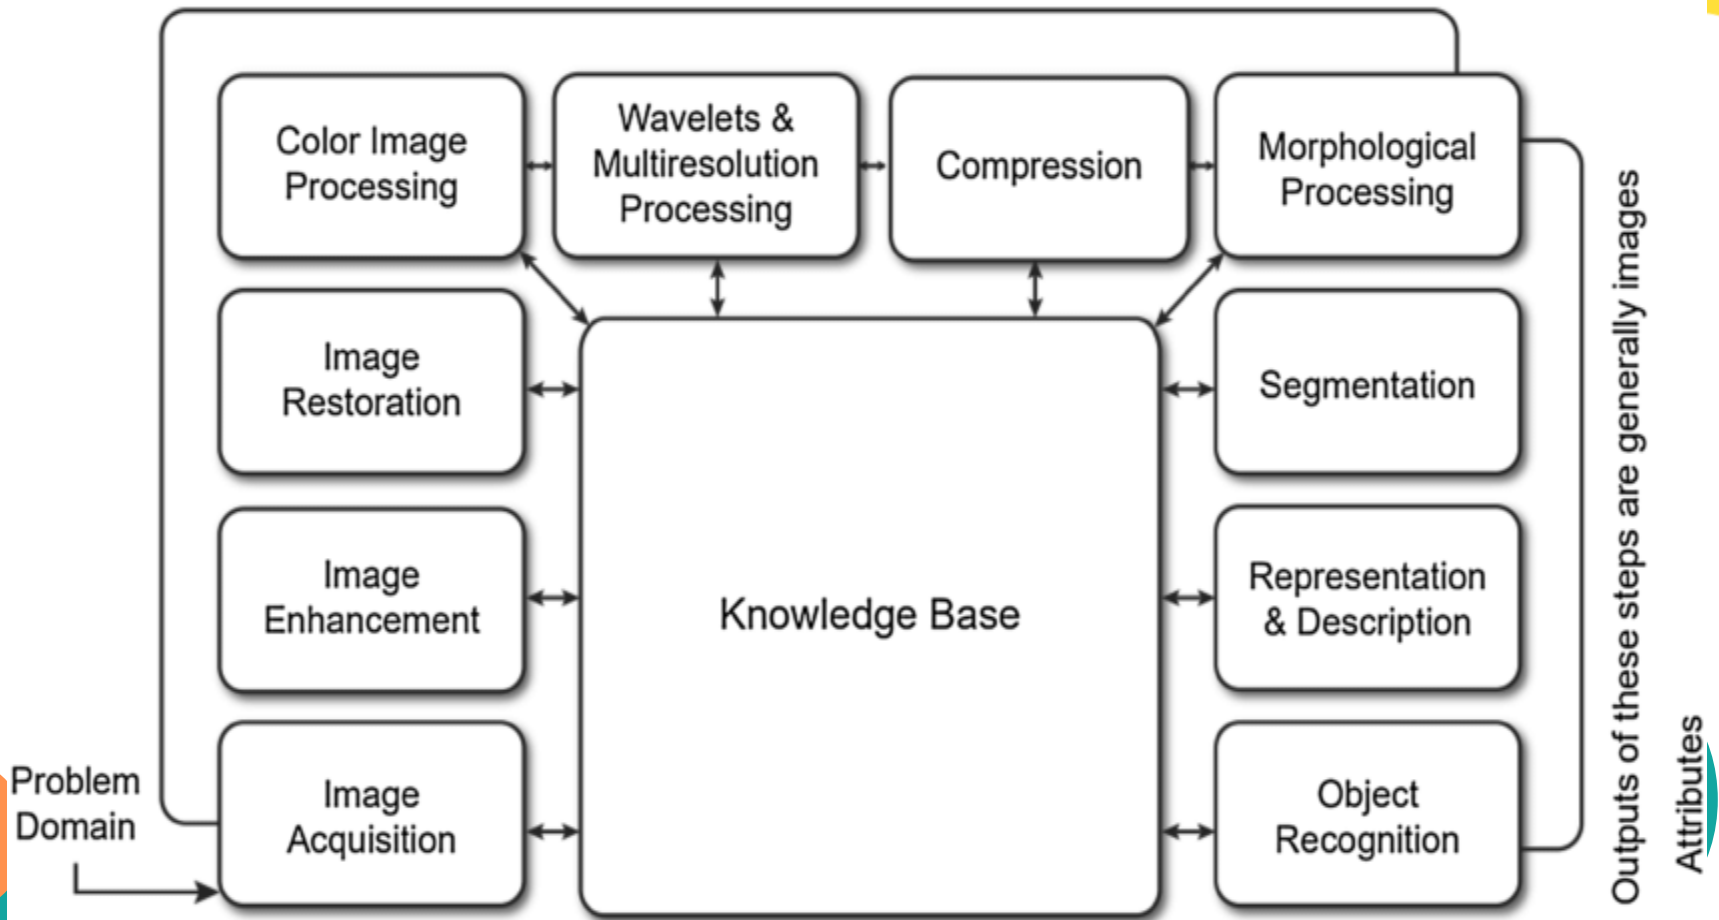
Color Image Processing

Wavelets & Multiresolution Processing

Compression

Morphological Processing

Image Restoration

Segmentation

Image Enhancement

Knowledge Base

Representation & Description

Problem Domain

Image Acquisition

Object Recognition

Outputs of these steps are generally images

Attributes